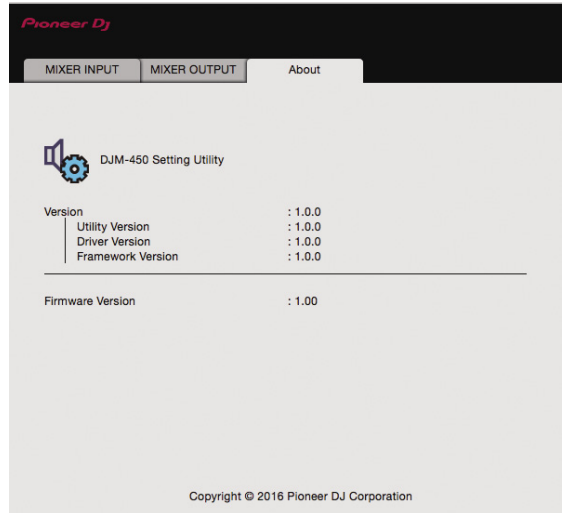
Pioneer DJ

MIXER INPUT | MIXER OUTPUT | About

DJM-450 Setting Utility

Version : 1.0.0
Utility Version : 1.0.0
Driver Version : 1.0.0
Framework Version : 1.0.0

Firmware Version : 1.00

Copyright © 2016 Pioneer DJ Corporation